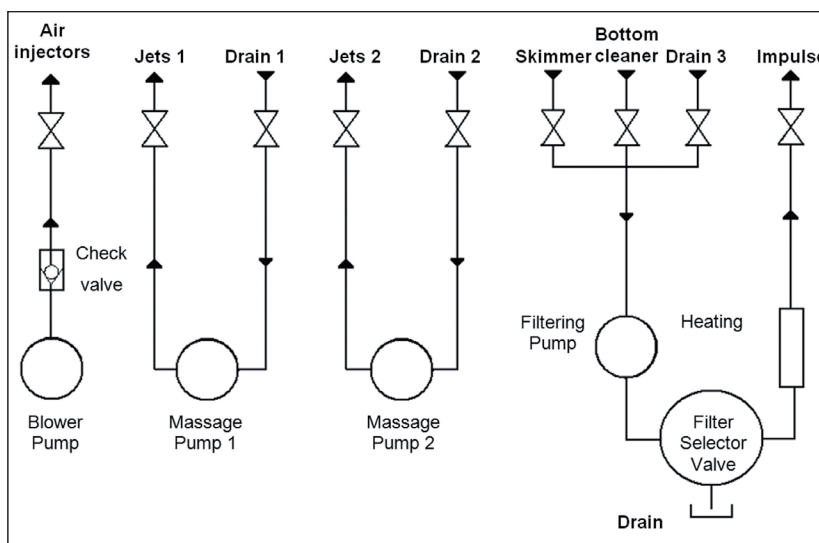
Air injectors

Jets 1

Drain 1

Jets 2

Drain 2

Skimmer

Bottom cleaner

Drain 3

Impulse

Check valve

Blower Pump

Massage Pump 1

Massage Pump 2

Filtering Pump

Heating

Filter Selector Valve

Drain